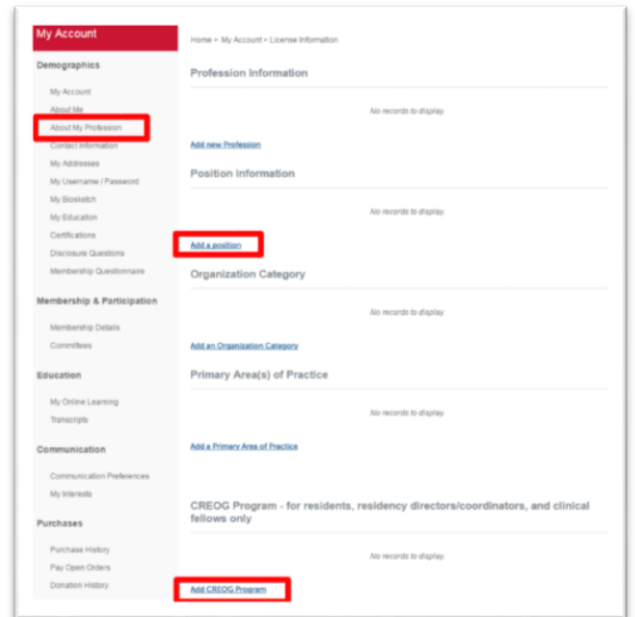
My Account

Demographics

My Account
About Me
About My Profession
Contact Information
My Addresses
My Username / Password
My Biosketch
My Education
Certifications
Disclosure Questions
Membership Questionnaire

Membership & Participation

Membership Details
Committees

Education

My Online Learning
Transcripts

Communication

Communication Preferences
My Interests

Purchases

Purchase History
Pay Open Orders
Donation History

Home > My Account > License Information

Profession Information

No records to display

Add new Profession

Position Information

No records to display

Add a position

Organization Category

No records to display

Add an Organization Category

Primary Area(s) of Practice

No records to display

Add a Primary Area of Practice

CREOG Program - for residents, residency directors/coordinators, and clinical fellows only

No records to display

Add CREOG Program